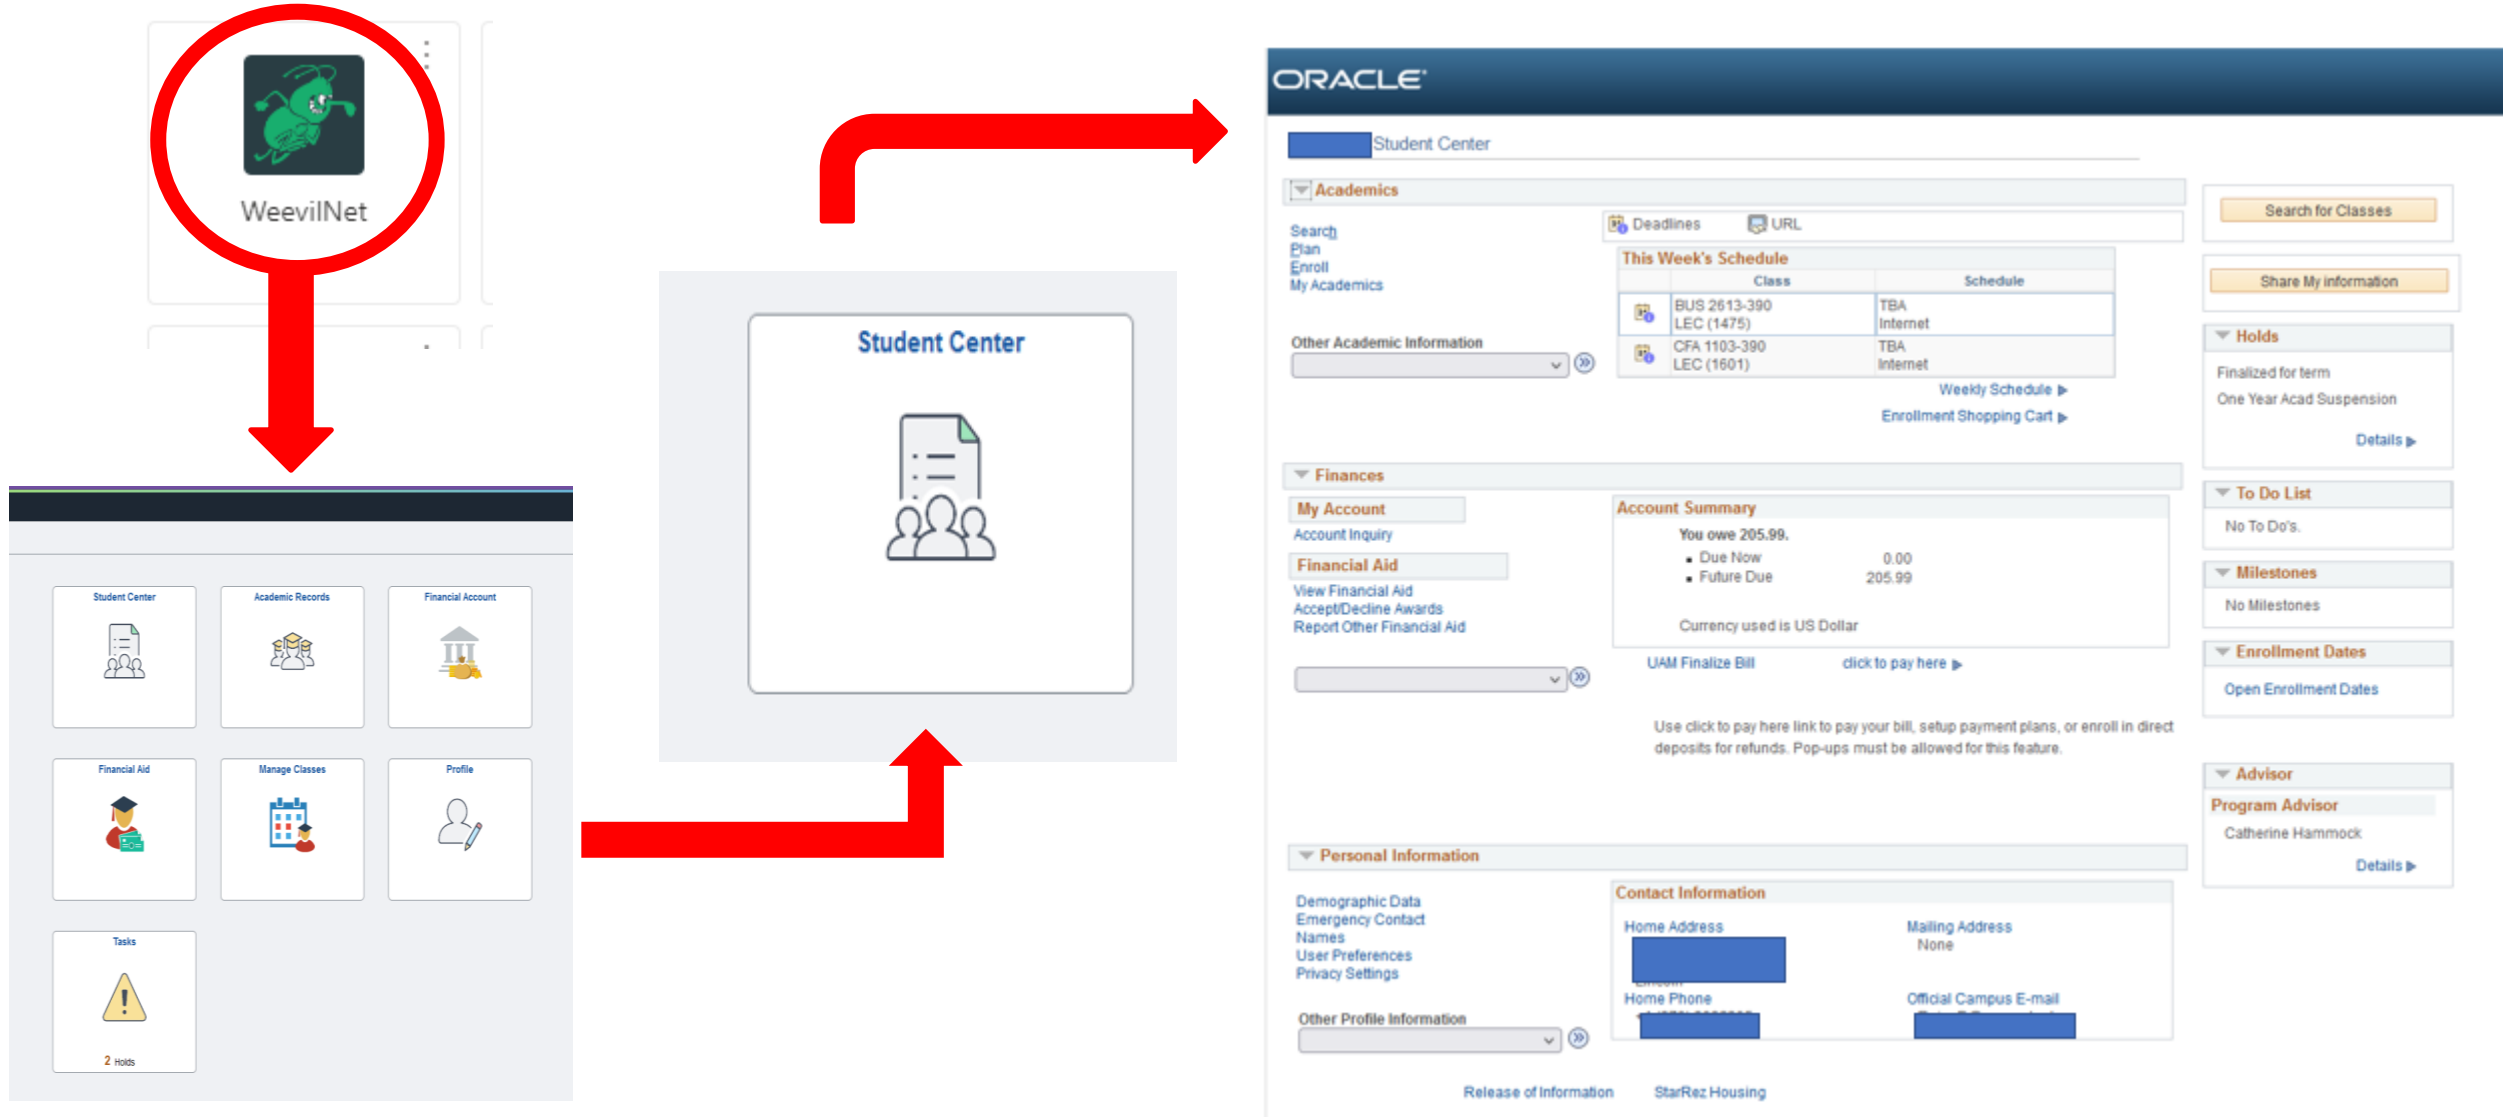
WeevilNet

Student Center
Academic Records
Financial Account
Financial Aid
Manage Classes
Profile
Tasks
2 Holds

Student Center

ORACLE

Student Center

Academics

Search
Plan
Enroll
My Academics

Deadlines URL

This Week's Schedule

| Class | Schedule |
|---|---|
| BUS 2613-390 LEC (1475) | TBA Internet |
| CFA 1103-390 LEC (1601) | TBA Internet |

Weekly Schedule
Enrollment Shopping Cart

Other Academic Information

Search for Classes

Share My information

Holds
Finalized for term
One Year Acad Suspension
Details

Finances

My Account
Account Inquiry

Financial Aid
View Financial Aid
Accept/Decline Awards
Report Other Financial Aid

Account Summary
You owe 205.99.
Due Now 0.00
Future Due 205.99

Currency used is US Dollar

UAM Finalize Bill click to pay here

Use click to pay here link to pay your bill, setup payment plans, or enroll in direct deposits for refunds. Pop-ups must be allowed for this feature.

To Do List
No To Do's.

Milestones
No Milestones

Enrollment Dates
Open Enrollment Dates

Advisor
Program Advisor
Catherine Hammock
Details

Personal Information

Demographic Data
Emergency Contact
Names
User Preferences
Privacy Settings

Other Profile Information

Contact Information
Home Address
Mailing Address
None
Home Phone
Official Campus E-mail

Release of Information StarRez Housing